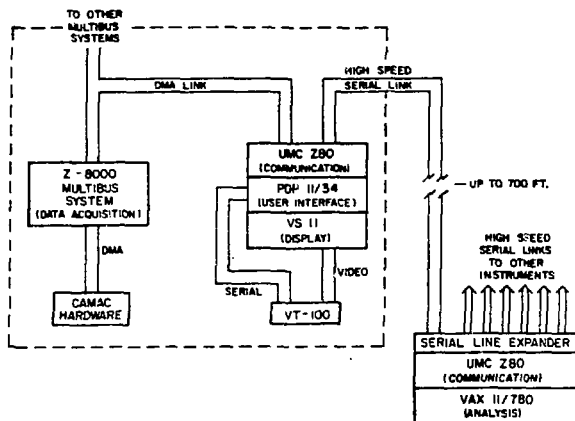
TO OTHER MULTIBUS SYSTEMS

DMA LINK

HIGH SPEED SERIAL LINK

Z - 8000 MULTIBUS SYSTEM (DATA ACQUISITION)

DMA

CAMAC HARDWARE

UMC Z80 (COMMUNICATION)

PDP 11/34 (USER INTERFACE)

VS 11 (DISPLAY)

VIDEO

SERIAL

VT-100

— UP TO 700 FT.

HIGH SPEED SERIAL LINKS TO OTHER INSTRUMENTS

SERIAL LINE EXPANDER

UMC Z80 (COMMUNICATION)

VAX 11/780 (ANALYSIS)